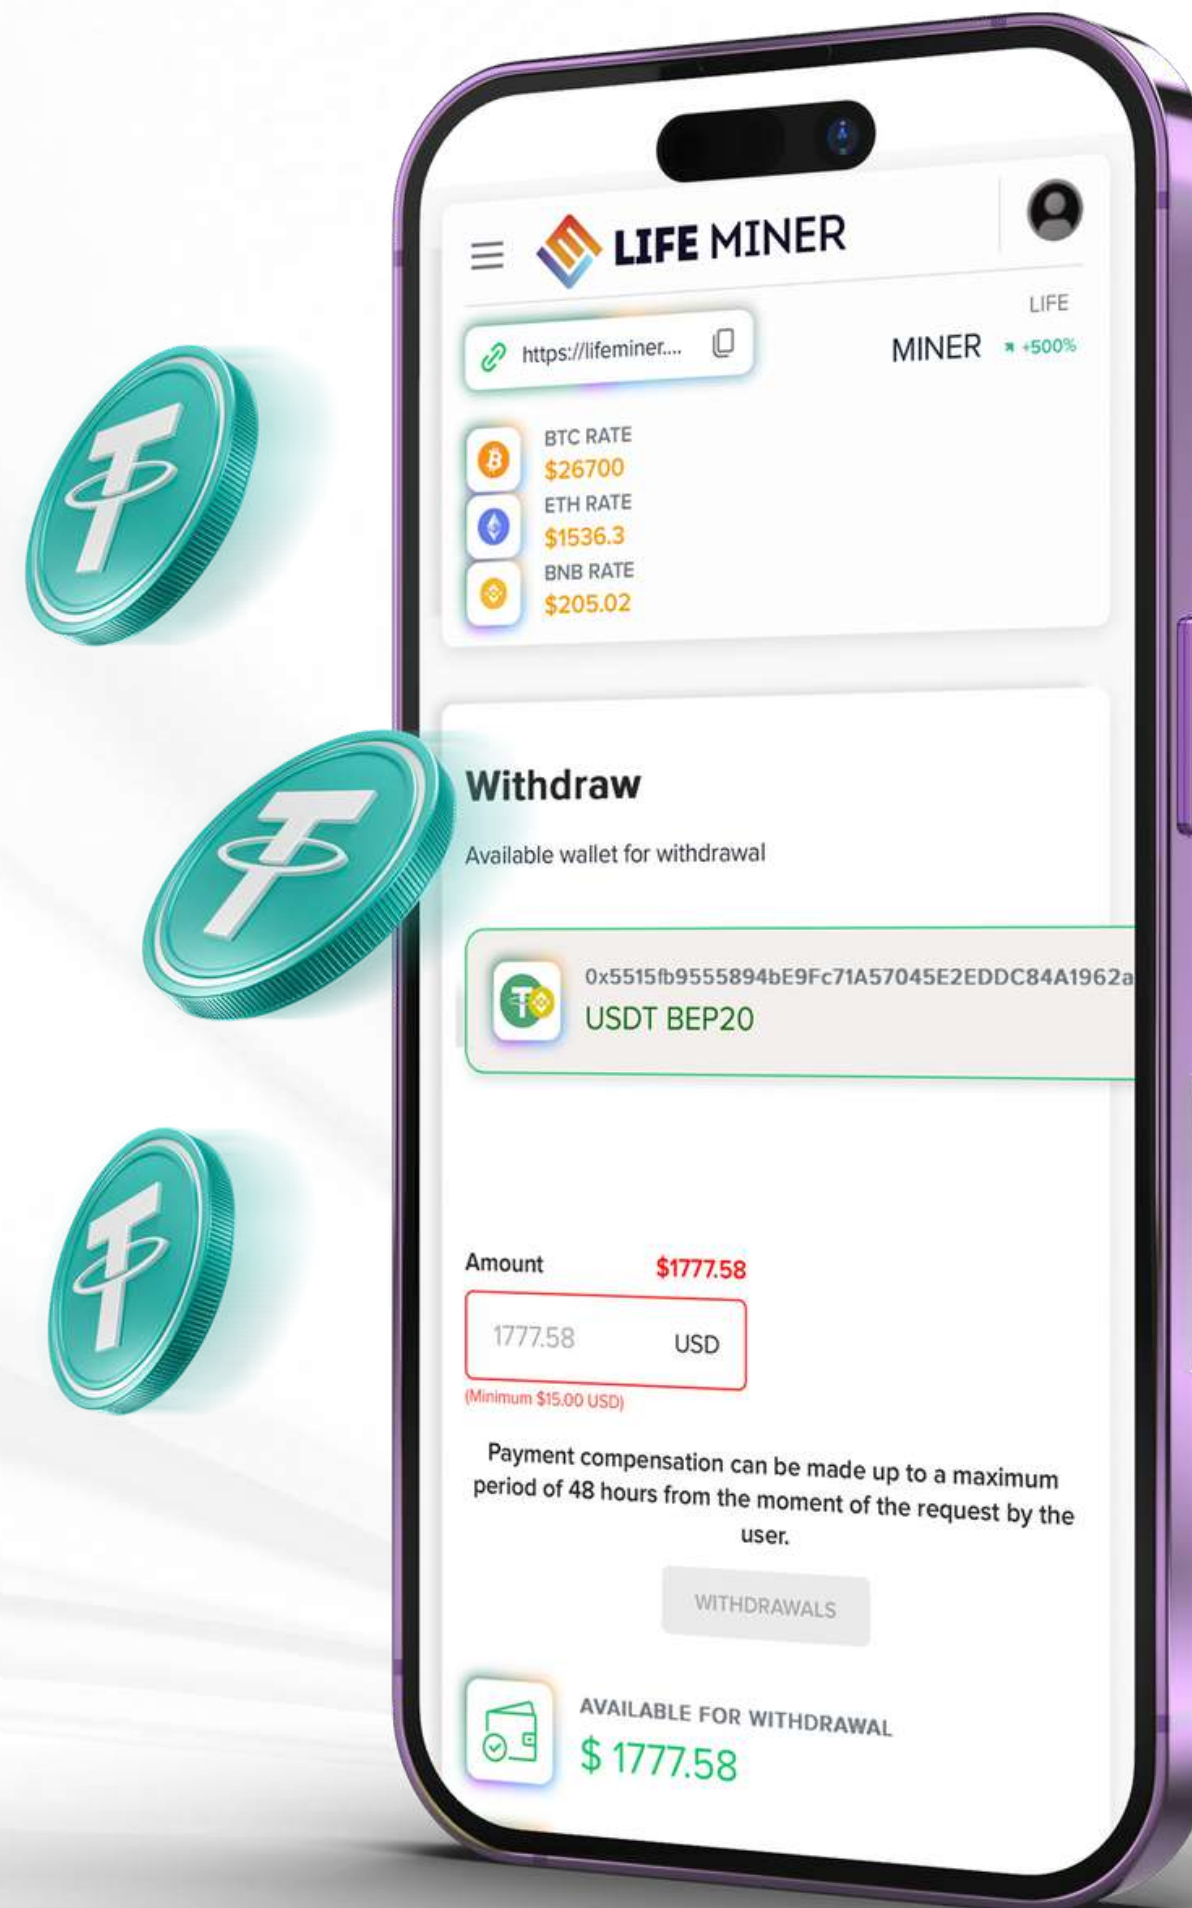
LIFE MINER

LIFE
MINER +500%

https://lifeminer....

BTC RATE
$26700
ETH RATE
$1536.3
BNB RATE
$205.02

Withdraw

Available wallet for withdrawal

0x5515fb9555894bE9Fc71A57045E2EDDC84A1962a
USDT BEP20

Amount $1777.58

1777.58 USD

(Minimum $15.00 USD)

Payment compensation can be made up to a maximum period of 48 hours from the moment of the request by the user.

WITHDRAWALS

AVAILABLE FOR WITHDRAWAL
$ 1777.58